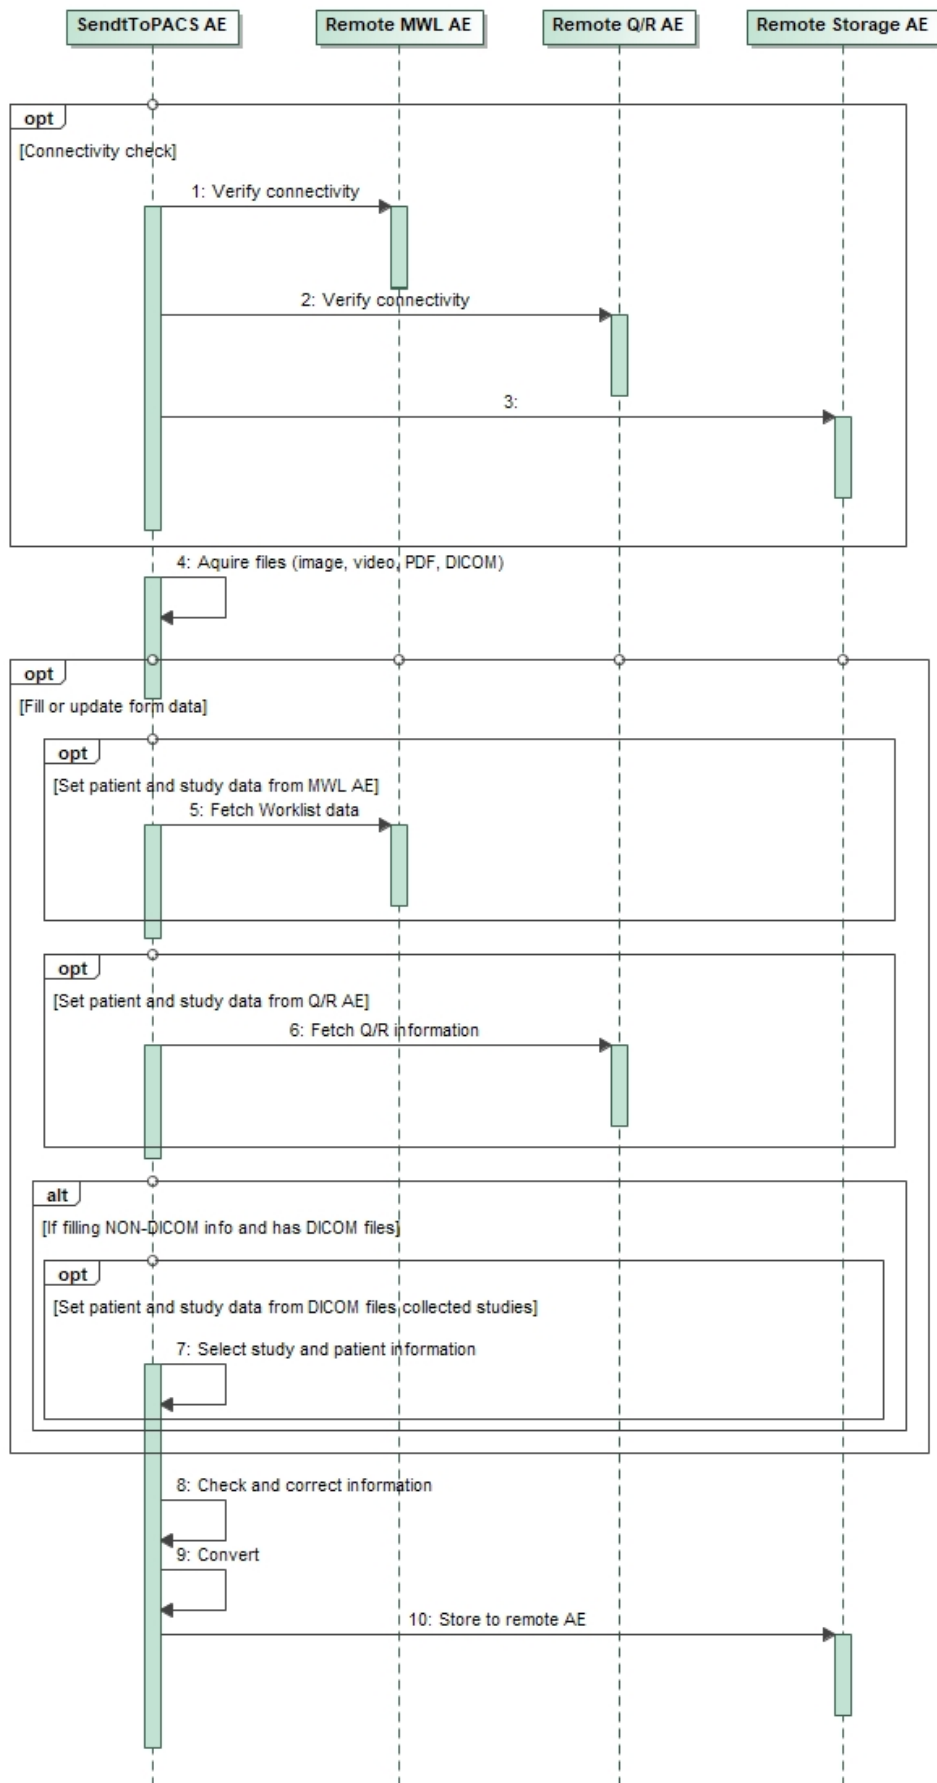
SendtToPACS AE

Remote MWL AE

Remote Q/R AE

Remote Storage AE

opt

[Connectivity check]

1: Verify connectivity

2: Verify connectivity

3:

4: Aquire files (image, video, PDF, DICOM)

opt

[Fill or update form data]

opt

[Set patient and study data from MWL AE]

5: Fetch Worklist data

opt

[Set patient and study data from Q/R AE]

6: Fetch Q/R information

alt

[If filling NON-DICOM info and has DICOM files]

opt

[Set patient and study data from DICOM files collected studies]

7: Select study and patient information

8: Check and correct information

9: Convert

10: Store to remote AE